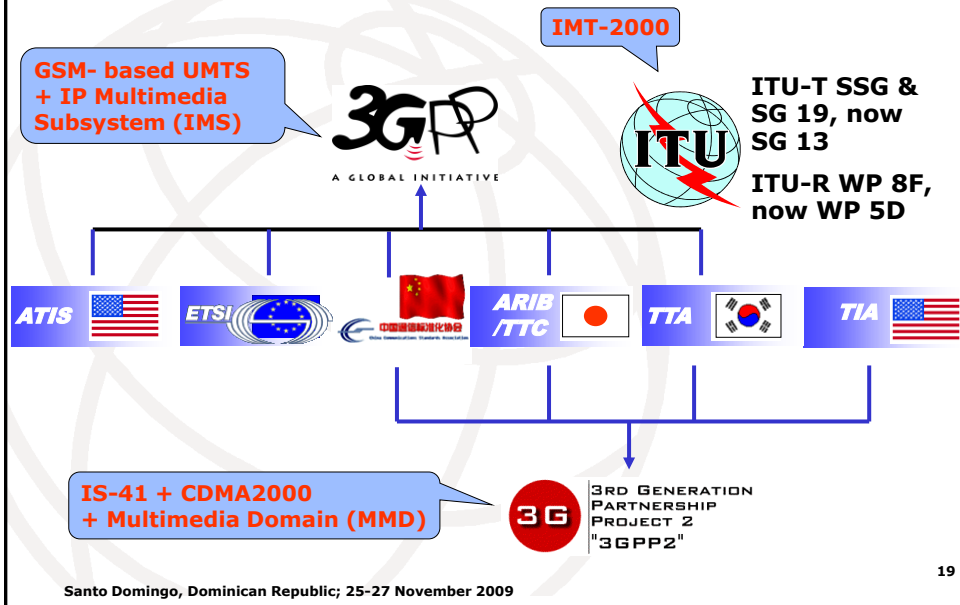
IMT-2000

GSM- based UMTS + IP Multimedia Subsystem (IMS)

3GPP
A GLOBAL INITIATIVE

ITU

ITU-T SSG & SG 19, now SG 13

ITU-R WP 8F, now WP 5D

ATIS

ETSI

中国通信标准化协会
China Communications Standards Association

ARIB /TTC

TTA

TIA

IS-41 + CDMA2000 + Multimedia Domain (MMD)

3G

3RD GENERATION PARTNERSHIP PROJECT 2 "3GPP2"

19

Santo Domingo, Dominican Republic; 25-27 November 2009